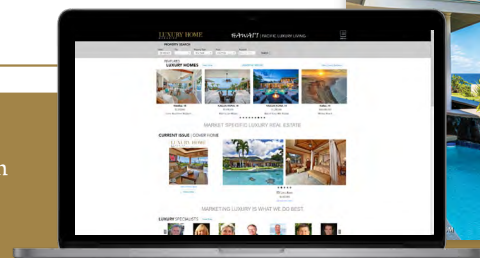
LUXURY HOME
HAWAII | PACIFIC LUXURY LIVING
PROPERTY SEARCH
FEATURED
LUXURY HOMES
MARKET SPECIFIC LUXURY REAL ESTATE
CURRENT ISSUE | COVER HOME
LUXURY HOME
MARKETING LUXURY IS WHAT WE DO BEST
LUXURY SPECIALISTS
n